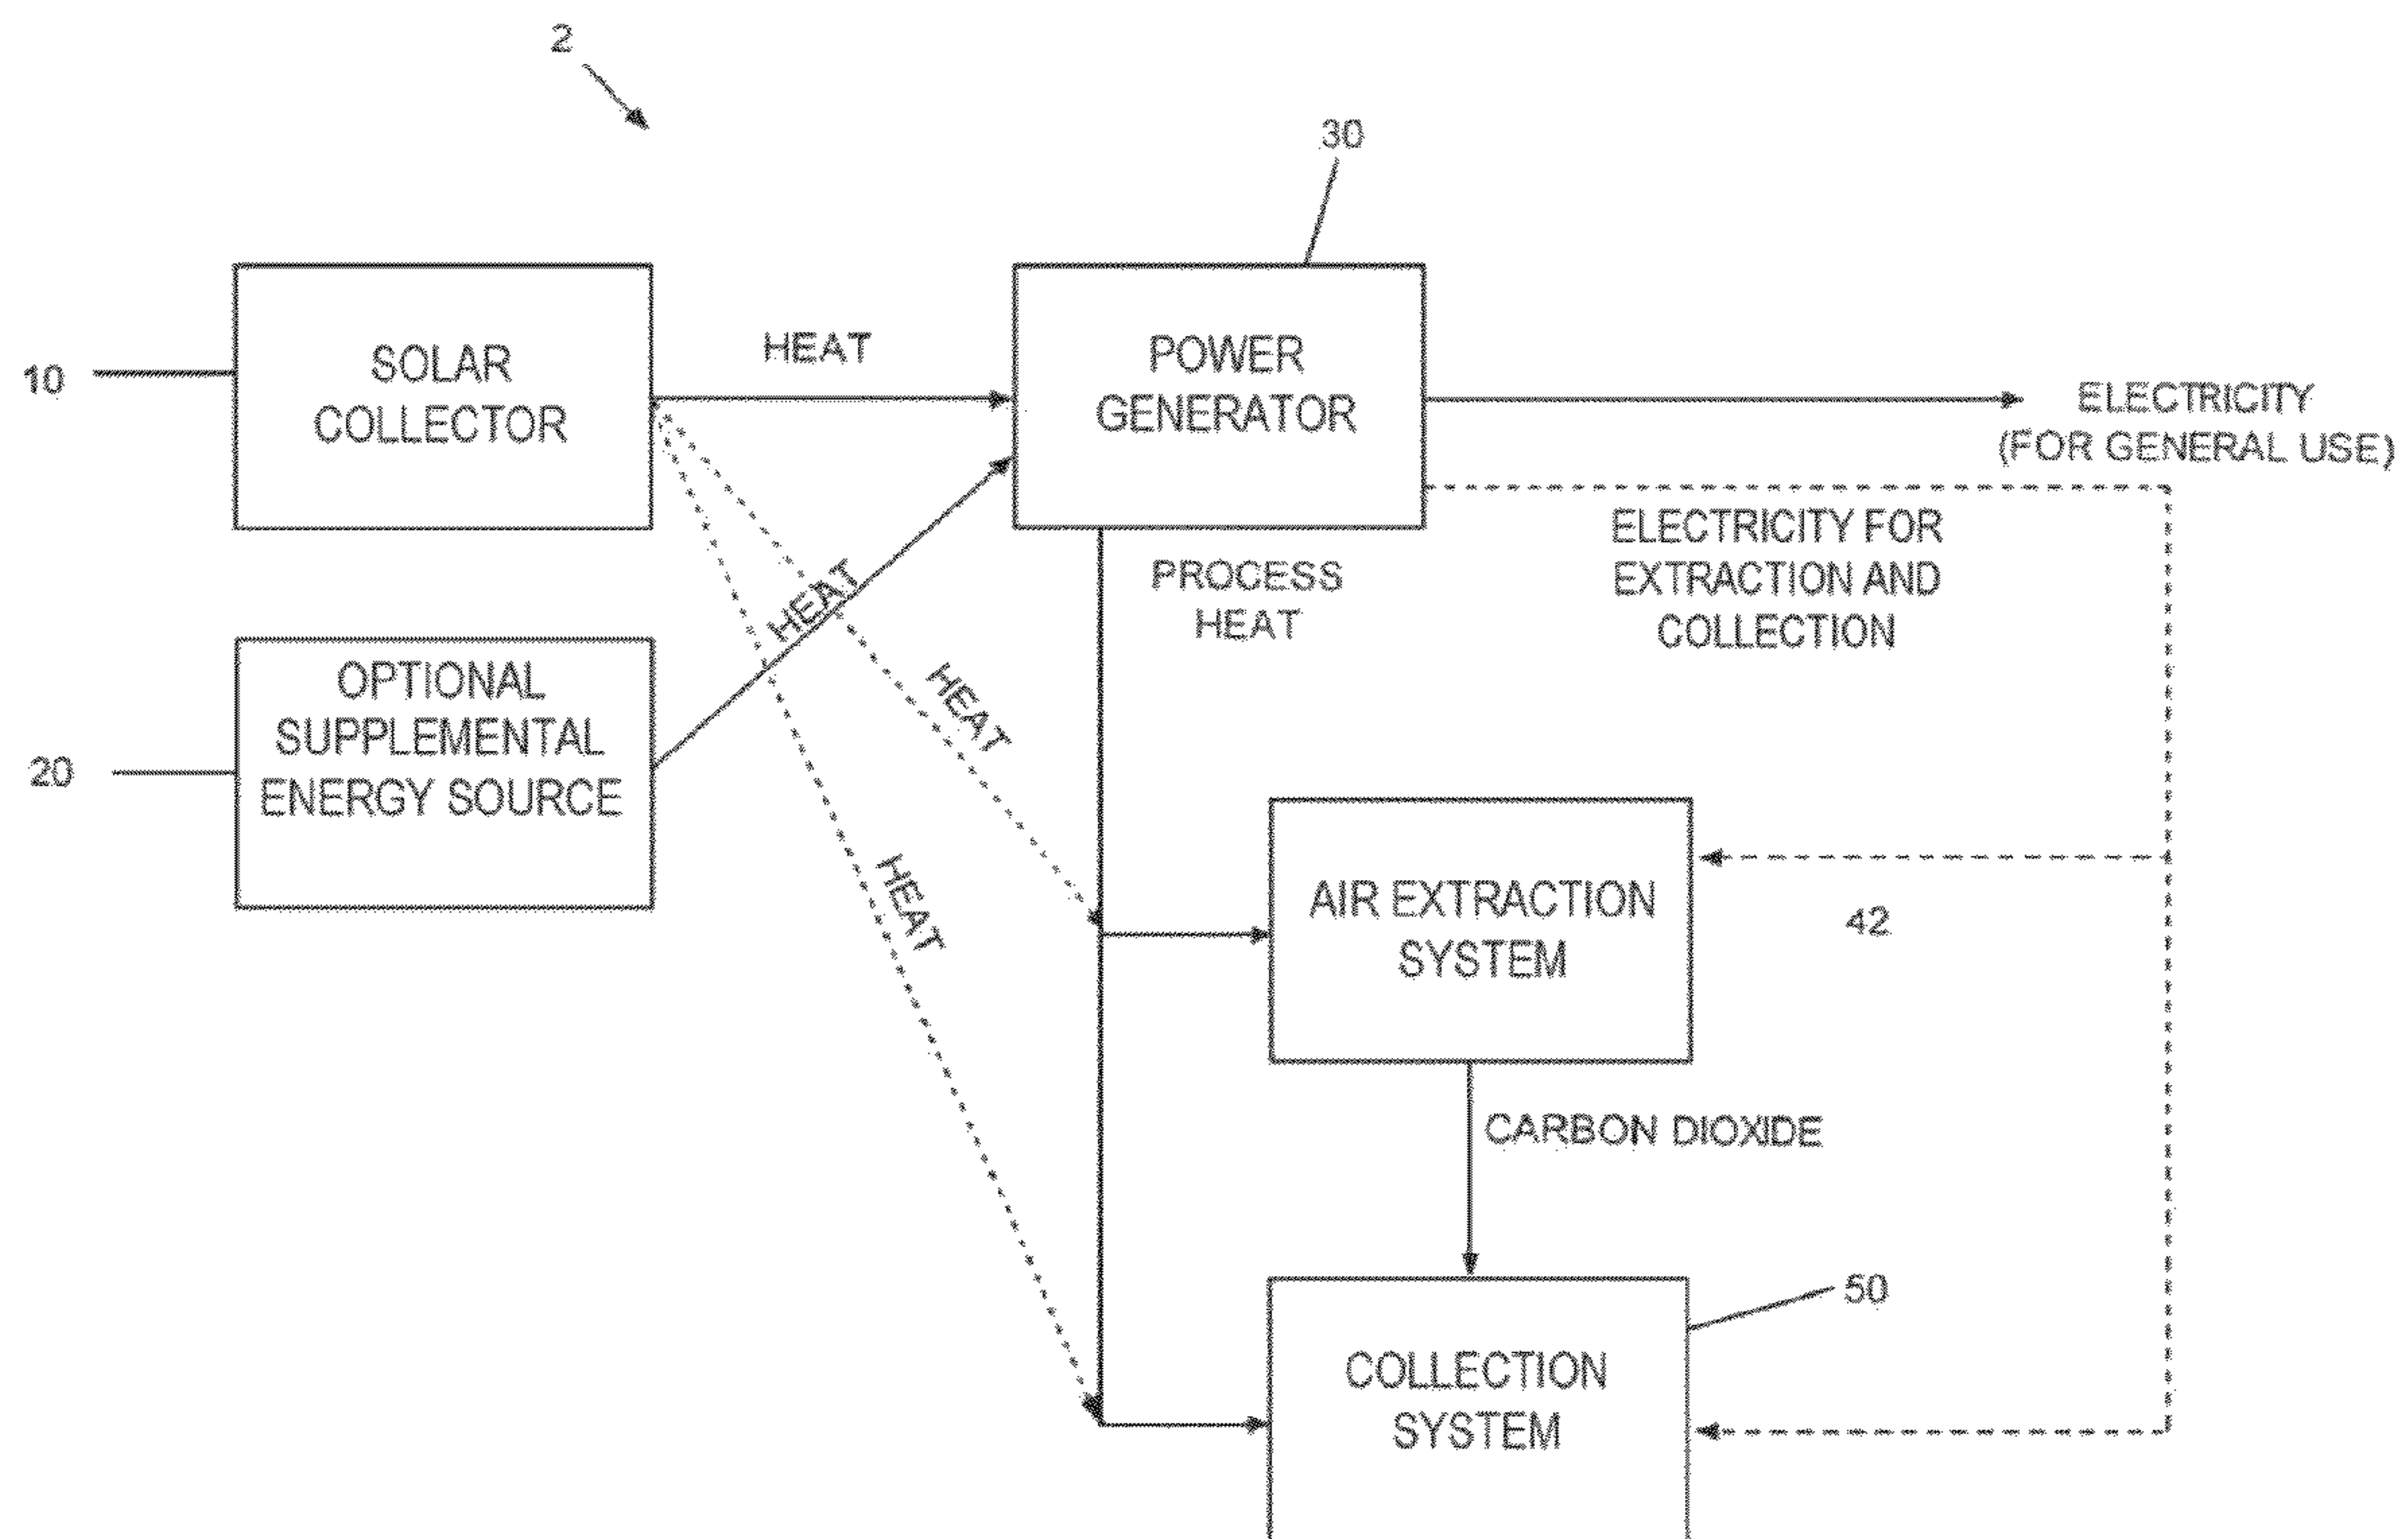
2

30

10

SOLAR COLLECTOR

HEAT

POWER GENERATOR

ELECTRICITY (FOR GENERAL USE)

ELECTRICITY FOR EXTRACTION AND COLLECTION

PROCESS HEAT

HEAT

20

OPTIONAL SUPPLEMENTAL ENERGY SOURCE

HEAT

HEAT

AIR EXTRACTION SYSTEM

42

CARBON DIOXIDE

50

COLLECTION SYSTEM